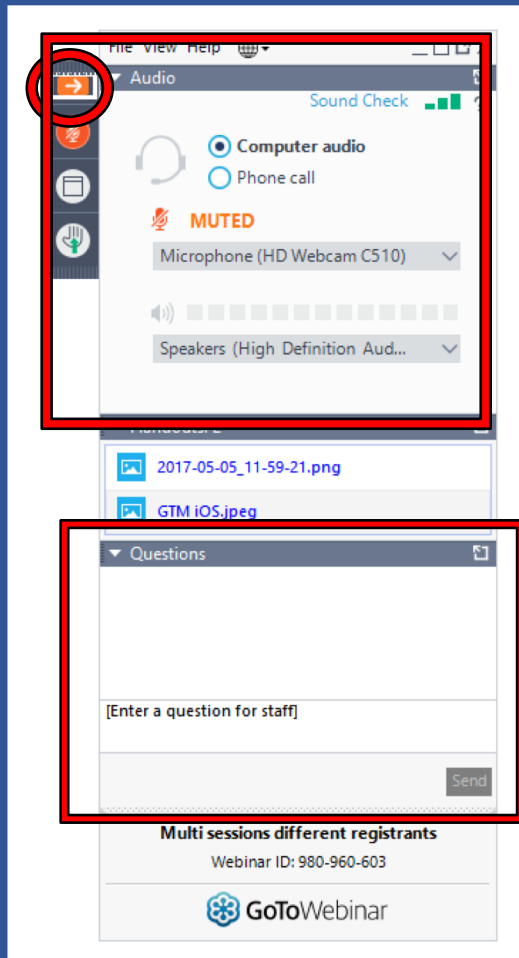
File View Help

Audio

Sound Check

Computer audio

Phone call

MUTED

Microphone (HD Webcam C510)

Speakers (High Definition Aud...

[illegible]

2017-05-05_11-59-21.png

GTM iOS.jpeg

Questions

[Enter a question for staff]

Send

Multi sessions different registrants

Webinar ID: 980-960-603

GoToWebinar